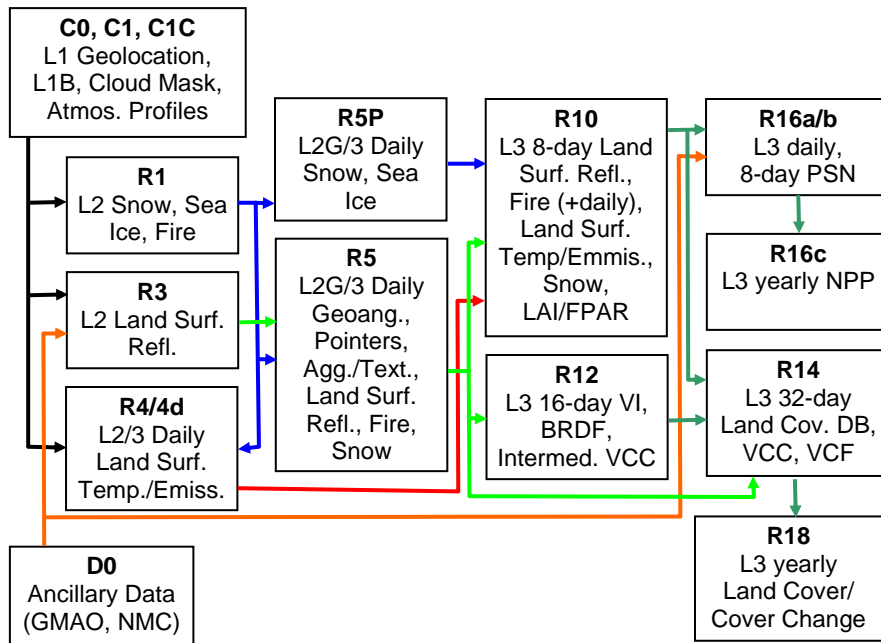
C0, C1, C1C
L1 Geolocation, L1B, Cloud Mask, Atmos. Profiles

R1
L2 Snow, Sea Ice, Fire

R3
L2 Land Surf. Refl.

R4/4d
L2/3 Daily Land Surf. Temp./Emiss.

D0
Ancillary Data (GMAO, NMC)

R5P
L2G/3 Daily Snow, Sea Ice

R5
L2G/3 Daily Geoang., Pointers, Agg./Text., Land Surf. Refl., Fire, Snow

R10
L3 8-day Land Surf. Refl., Fire (+daily), Land Surf. Temp/Emmis., Snow, LAI/FPAR

R12
L3 16-day VI, BRDF, Intermed. VCC

R16a/b
L3 daily, 8-day PSN

R16c
L3 yearly NPP

R14
L3 32-day Land Cov. DB, VCC, VCF

R18
L3 yearly Land Cover/ Cover Change